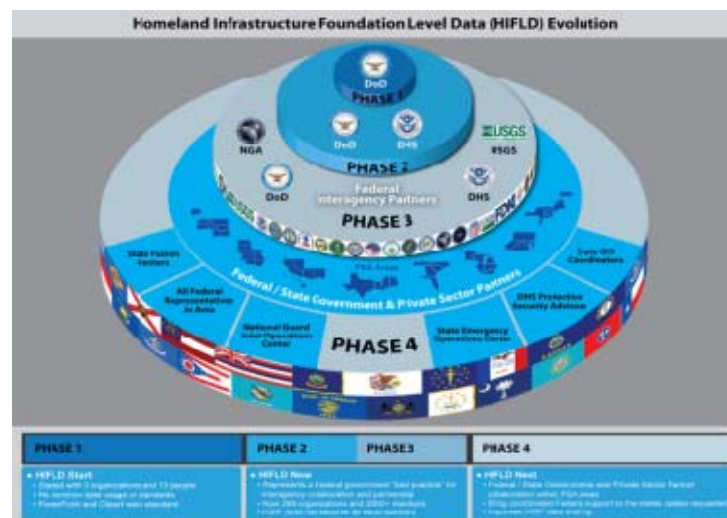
Homeland Infrastructure Foundation Level Data (HIFLD) Evolution

DoD
PHASE 1
DoD
DHS
NGA
USGS
USGS
PHASE 2
Federal Interagency Partners
DoD
DHS
PHASE 3
State Fusion Centers
Federal / State Government & Private Sector Partners
Data GIS Coordinators
All Federal Representative in Area
National Guard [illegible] Center
PHASE 4
State Emergency Operations Center
DHS Protective Security Advisor

PHASE 1
• HIFLD Start
• Started with 3 organizations and 13 people
• No common data usage or standards
• PowerPoint and Clipart was standard

PHASE 2
PHASE3
• HIFLD Now
• Represents a federal government "best practice" for interagency collaboration and partnership
• Now 390 organizations and 2000+ members
• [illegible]

PHASE 4
• HIFLD Next
• Federal / State Governments and Private Sector Partner collaboration within FSA areas
• Bring coordinated Federal support to the states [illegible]
• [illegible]